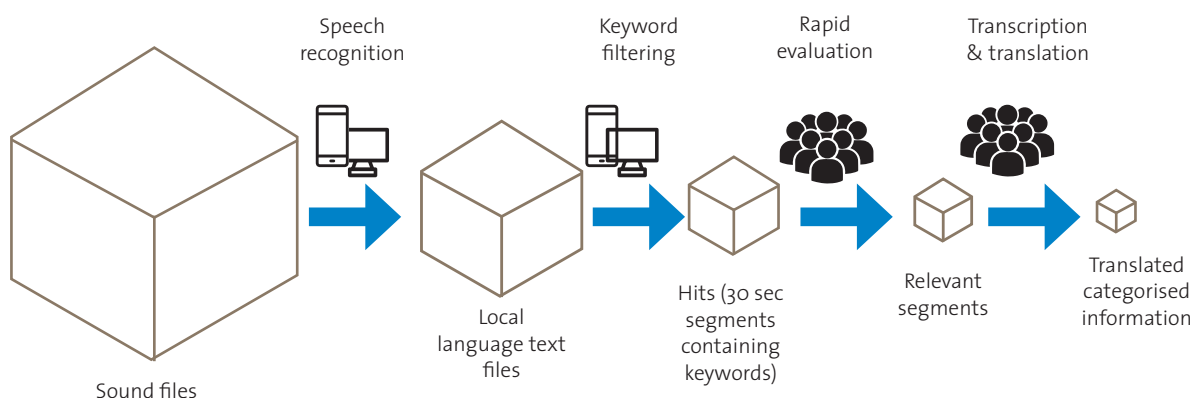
Speech recognition

Keyword filtering

Rapid evaluation

Transcription & translation

Sound files

Local language text files

Hits (30 sec segments containing keywords)

Relevant segments

Translated categorised information